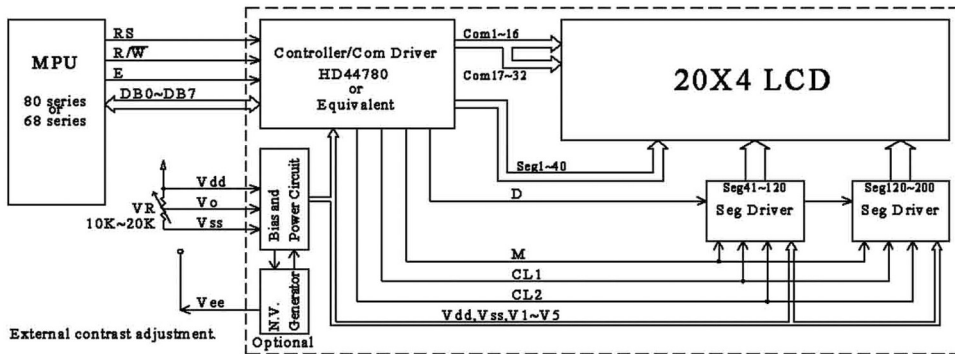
MPU
80 series
or
68 series

RS
R/W
E
DB0~DB7

Controller/Com Driver
HD44780
or
Equivalent

Com1~16
Com17~32

20X4 LCD

Vdd
Vo
Vss
VR
10K~20K

Bias and Power Circuit

Seg1~40
D

Seg41~120
Seg Driver

Seg120~200
Seg Driver

M
CL1
CL2
Vdd,Vss,V1~V5

Vee

N.V. Generator
Optional

External contrast adjustment.